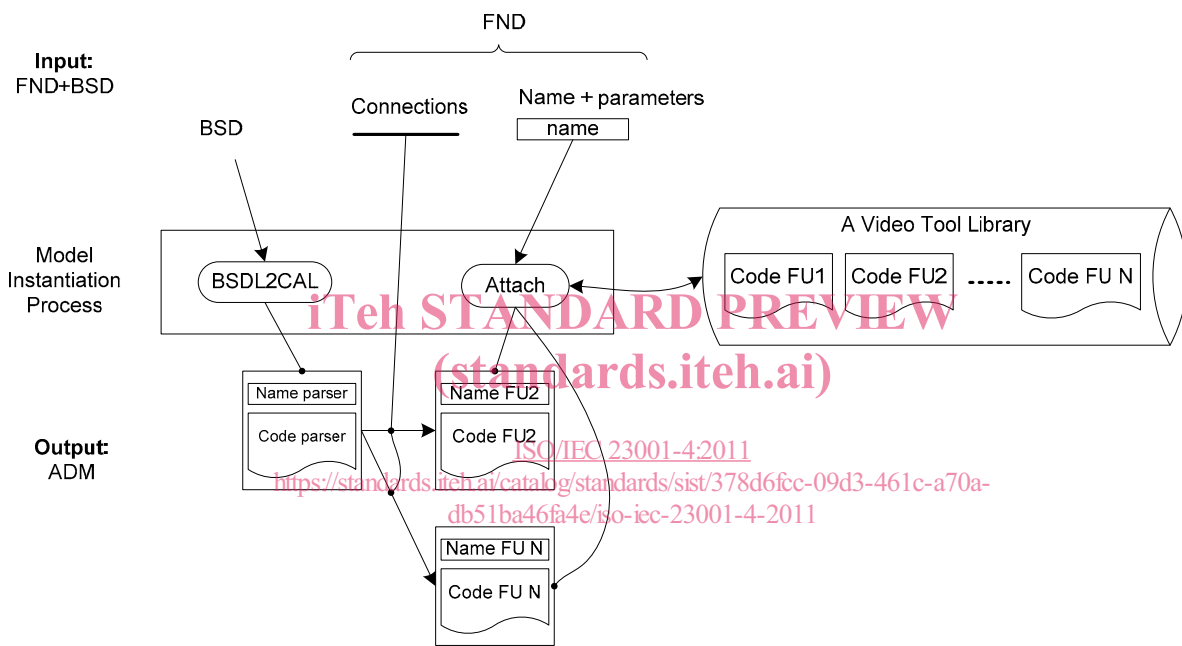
FND

Input:
FND+BSD

Connections

Name + parameters

name

BSD

A Video Tool Library

Model Instantiation Process

BSDL2CAL

Attach

Code FU1

Code FU2

-----

Code FU N

iTeh STANDARD PREVIEW
(standards.iteh.ai)

Name parser

Code parser

Name FU2

Code FU2

Output:
ADM

ISO/IEC 23001-4:2011
https://standards.iteh.ai/catalog/standards/sist/378d6fcc-09d3-461c-a70a-db51ba46fa4e/iso-iec-23001-4-2011

Name FU N

Code FU N